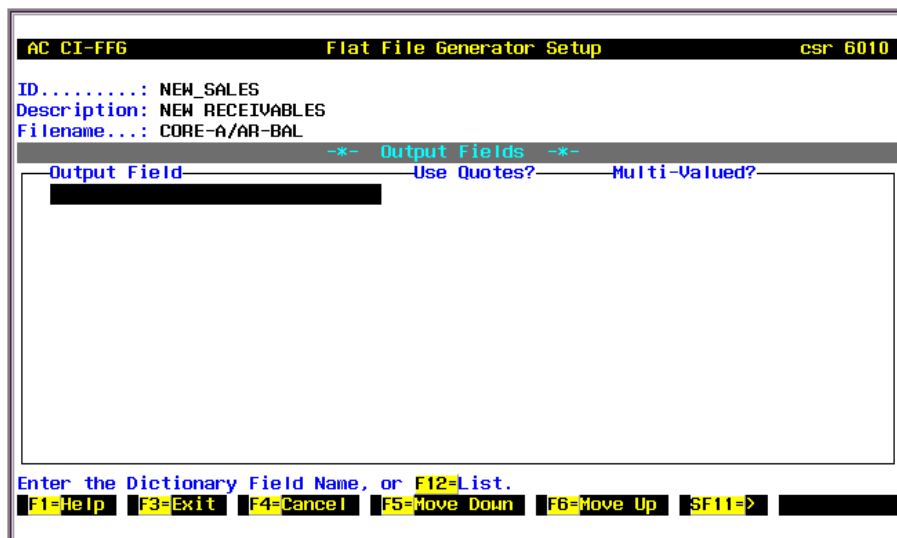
AC CI-FFG Flat File Generator Setup csr 6010

ID.........: NEW_SALES
Description: NEW RECEIVABLES
Filename...: CORE-A/AR-BAL

-*- Output Fields -*-

Output Field Use Quotes? Multi-Valued?

Enter the Dictionary Field Name, or F12=List.

F1=Help F3=Exit F4=Cancel F5=Move Down F6=Move Up SF11=>